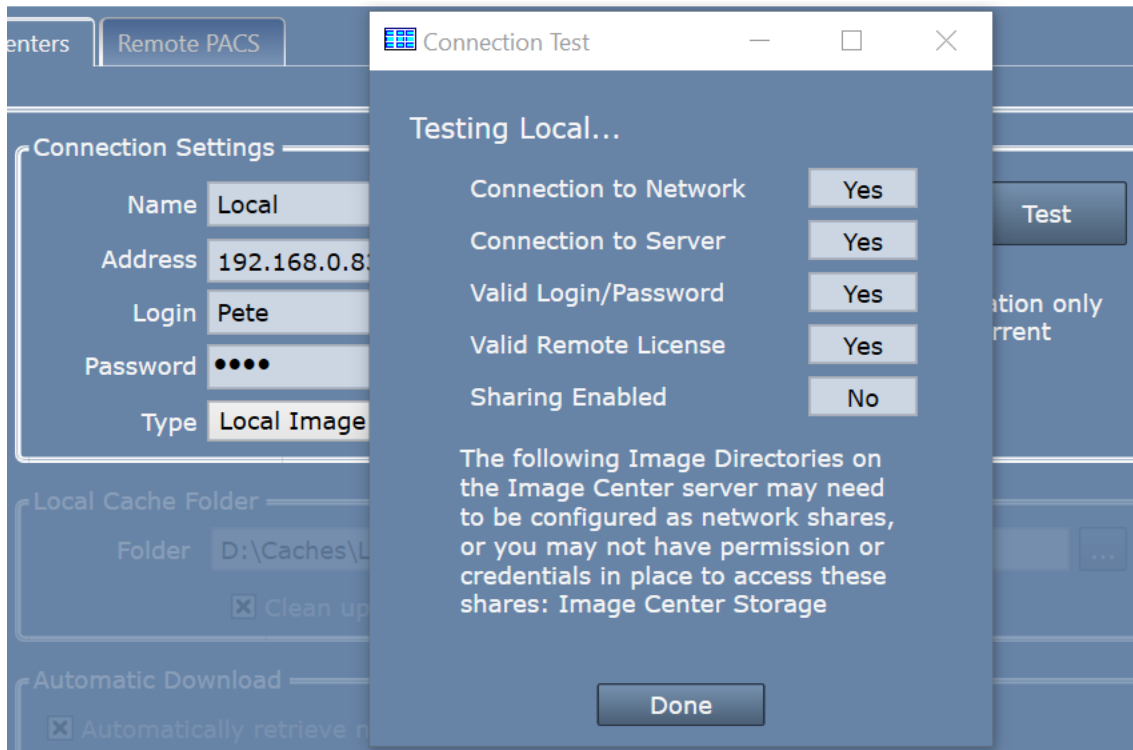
enters | Remote PACS

Connection Settings
Name Local
Address 192.168.0.8
Login Pete
Password ••••
Type Local Image

Test

ation only
rrent

Local Cache Folder
Folder D:\Caches\L
Clean up

Automatic Download
Automatically retrieve n

Connection Test

Testing Local...

| Connection to Network | Yes |
|---|---|
| Connection to Server | Yes |
| Valid Login/Password | Yes |
| Valid Remote License | Yes |
| Sharing Enabled | No |

The following Image Directories on the Image Center server may need to be configured as network shares, or you may not have permission or credentials in place to access these shares: Image Center Storage

Done